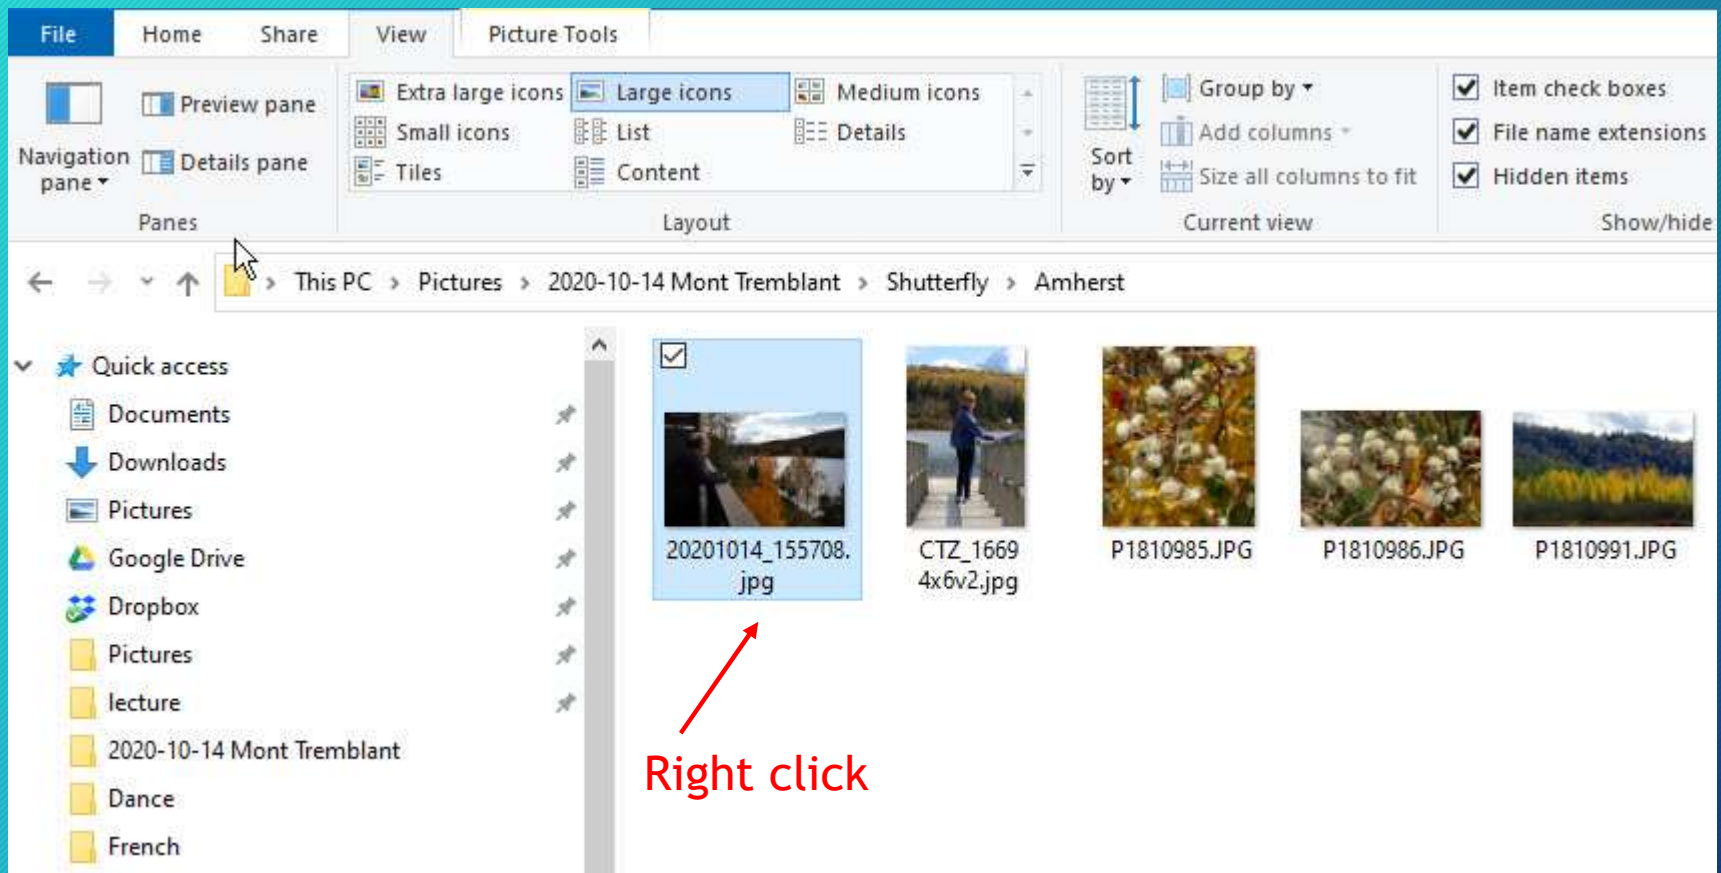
File Home Share View Picture Tools

Navigation pane

Preview pane

Details pane

Panes

Extra large icons
Large icons
Medium icons
Small icons
List
Details
Tiles
Content

Layout

Sort by

Group by
Add columns
Size all columns to fit

Current view

Item check boxes
File name extensions
Hidden items

Show/hide

This PC > Pictures > 2020-10-14 Mont Tremblant > Shutterfly > Amherst

Quick access
Documents
Downloads
Pictures
Google Drive
Dropbox
Pictures
lecture
2020-10-14 Mont Tremblant
Dance
French

20201014_155708.jpg
CTZ_1669 4x6v2.jpg
P1810985.JPG
P1810986.JPG
P1810991.JPG

Right click